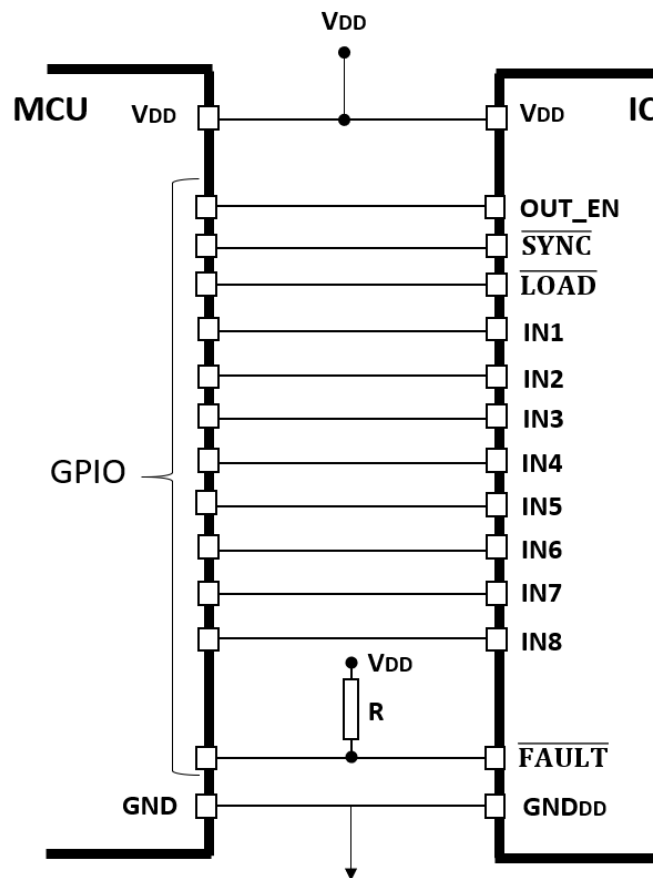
$V_{DD}$

MCU

$V_{DD}$

$V_{DD}$

IC

OUT_EN

$\overline{\text{SYNC}}$

$\overline{\text{LOAD}}$

IN1

IN2

IN3

GPIO

IN4

IN5

IN6

IN7

IN8

$V_{DD}$

R

$\overline{\text{FAULT}}$

GND

$GND_{DD}$